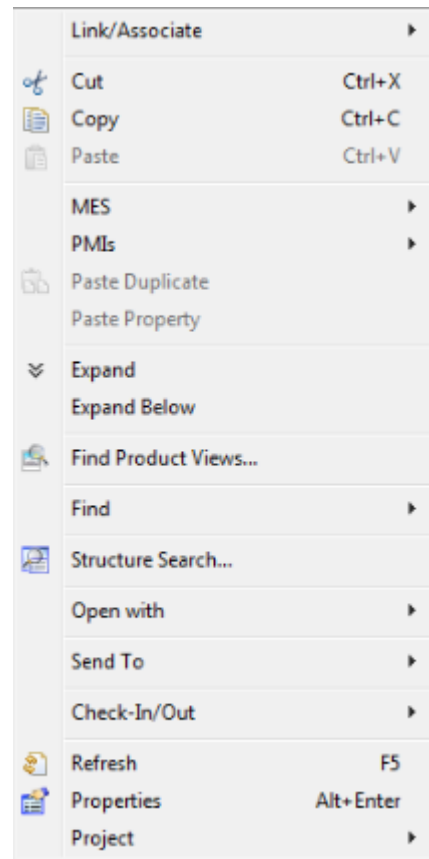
Link/Associate

Cut Ctrl+X
Copy Ctrl+C
Paste Ctrl+V

MES
PMIs
Paste Duplicate
Paste Property

Expand
Expand Below

Find Product Views...

Find

Structure Search...

Open with

Send To

Check-In/Out

Refresh F5
Properties Alt+Enter
Project